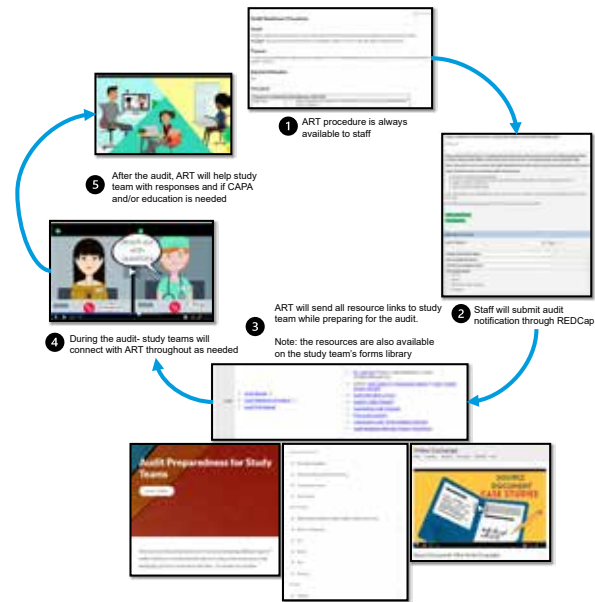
1 ART procedure is always available to staff

2 Staff will submit audit notification through REDCap

3 ART will send all resource links to study team while preparing for the audit.

Note: the resources are also available on the study team's forms library

4 During the audit- study teams will connect with ART throughout as needed

5 After the audit, ART will help study team with responses and if CAPA and/or education is needed

reach out with questions

Audit Preparedness for Study Teams

SOURCE DOCUMENT CASE STUDIES